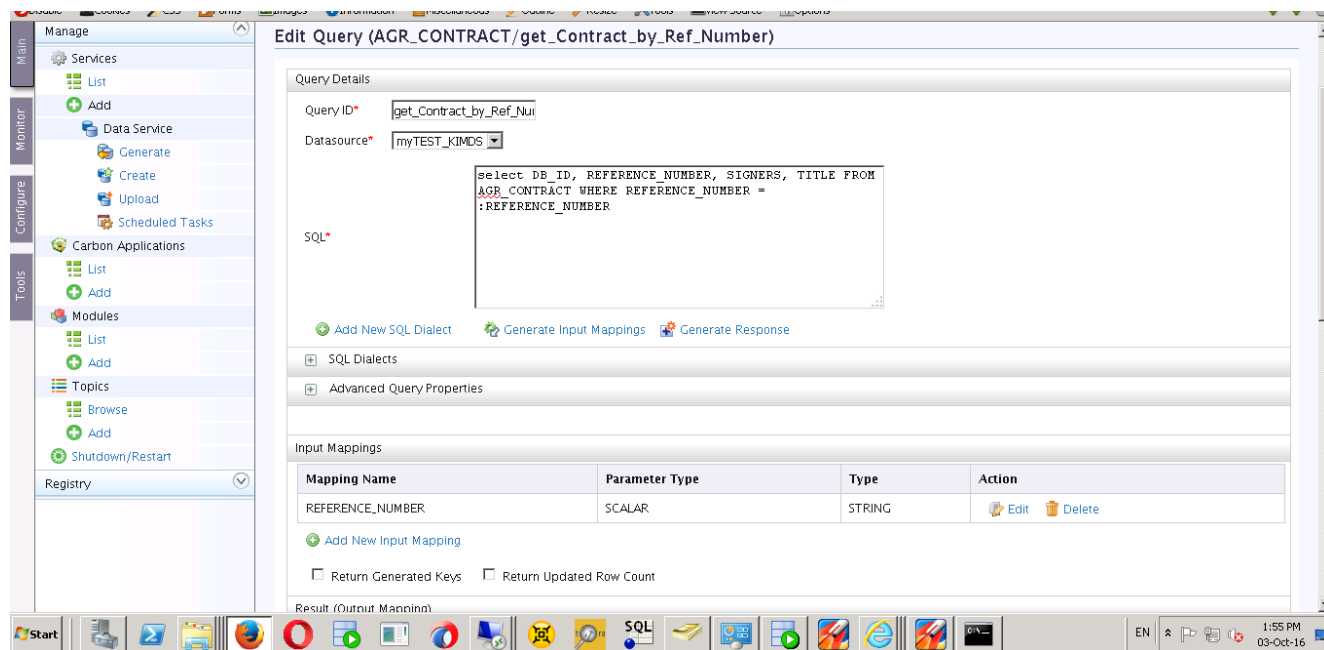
Main
Monitor
Configure
Tools

Manage
Services
List
Add
Data Service
Generate
Create
Upload
Scheduled Tasks
Carbon Applications
List
Add
Modules
List
Add
Topics
Browse
Add
Shutdown/Restart
Registry

Edit Query (AGR_CONTRACT/get_Contract_by_Ref_Number)

Query Details

Query ID* get_Contract_by_Ref_Nu

Datasource* myTEST_KIMDS

SQL* select DB_ID, REFERENCE_NUMBER, SIGNERS, TITLE FROM AGR_CONTRACT WHERE REFERENCE_NUMBER = :REFERENCE_NUMBER

Add New SQL Dialect Generate Input Mappings Generate Response

SQL Dialects

Advanced Query Properties

Input Mappings

| Mapping Name | Parameter Type | Type | Action |
|---|---|---|---|
| REFERENCE_NUMBER | SCALAR | STRING | Edit Delete |

Add New Input Mapping

Return Generated Keys Return Updated Row Count

Result (Output Mapping)

Start SQL EN 1:55 PM 03-Oct-16